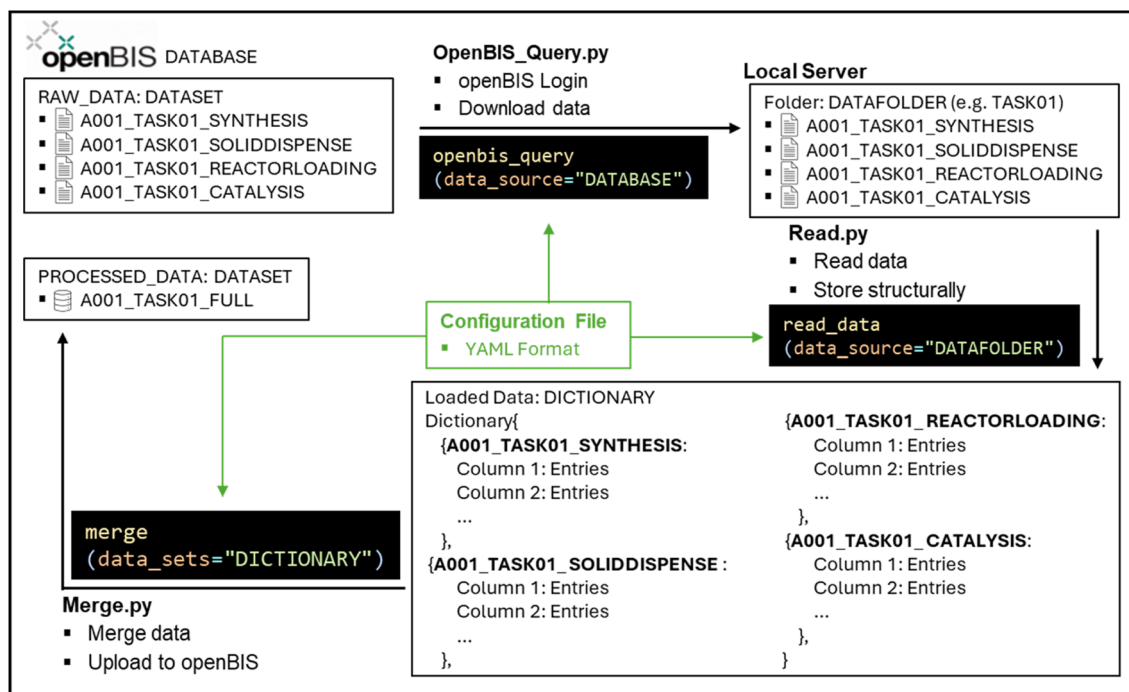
openBIS DATABASE

RAW_DATA: DATASET
- A001_TASK01_SYNTHESIS
- A001_TASK01_SOLIDDISPENSE
- A001_TASK01_REACTORLOADING
- A001_TASK01_CATALYSIS

OpenBIS_Query.py
- openBIS Login
- Download data

openbis_query
(data_source="DATABASE")

Local Server
Folder: DATAFOLDER (e.g. TASK01)
- A001_TASK01_SYNTHESIS
- A001_TASK01_SOLIDDISPENSE
- A001_TASK01_REACTORLOADING
- A001_TASK01_CATALYSIS

Read.py
- Read data
- Store structurally

read_data
(data_source="DATAFOLDER")

PROCESSED_DATA: DATASET
- A001_TASK01_FULL

Configuration File
- YAML Format

Loaded Data: DICTIONARY
Dictionary{
{**A001_TASK01_SYNTHESIS**:
Column 1: Entries
Column 2: Entries
...
},
{**A001_TASK01_SOLIDDISPENSE** :
Column 1: Entries
Column 2: Entries
...
},

{**A001_TASK01_ REACTORLOADING**:
Column 1: Entries
Column 2: Entries
...
},
{**A001_TASK01_ CATALYSIS**:
Column 1: Entries
Column 2: Entries
...
},
}

merge
(data_sets="DICTIONARY")

Merge.py
- Merge data
- Upload to openBIS